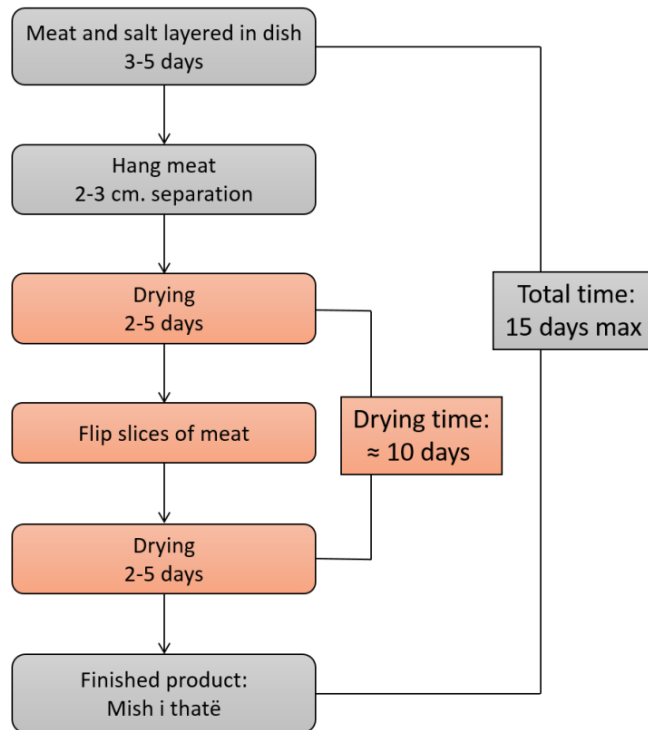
Meat and salt layered in dish
3-5 days

Hang meat
2-3 cm. separation

Drying
2-5 days

Flip slices of meat

Drying
2-5 days

Finished product:
Mish i thatë

Drying time:
≈ 10 days

Total time:
15 days max